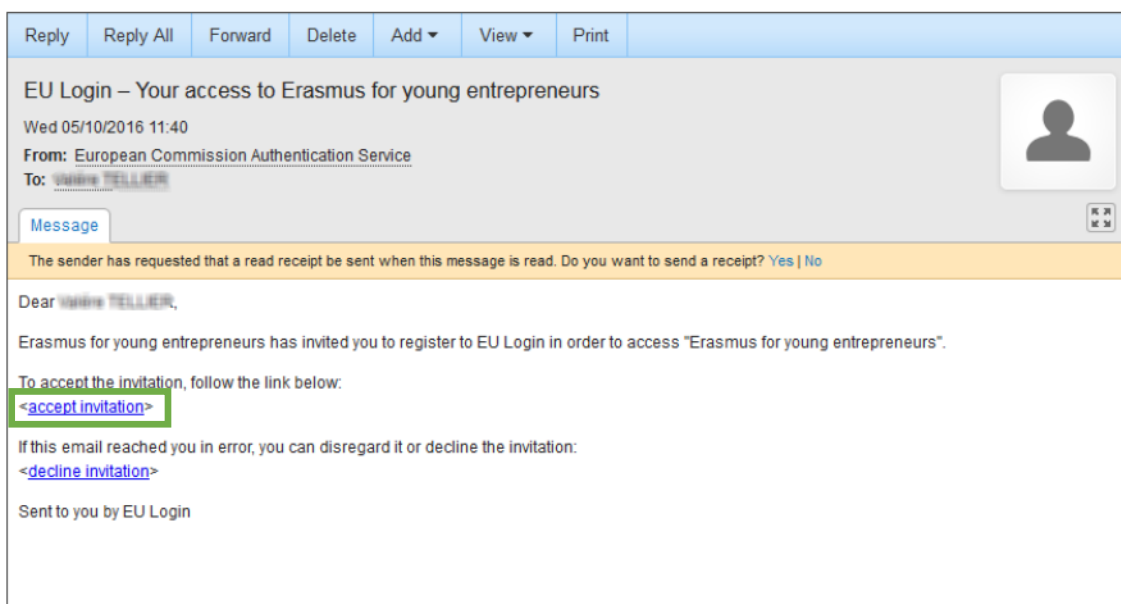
Reply | Reply All | Forward | Delete | Add ▾ | View ▾ | Print

EU Login – Your access to Erasmus for young entrepreneurs

Wed 05/10/2016 11:40

From: European Commission Authentication Service
To: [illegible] TELLIER

Message

The sender has requested that a read receipt be sent when this message is read. Do you want to send a receipt? Yes | No

Dear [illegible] TELLIER,

Erasmus for young entrepreneurs has invited you to register to EU Login in order to access "Erasmus for young entrepreneurs".

To accept the invitation, follow the link below:
<accept invitation>

If this email reached you in error, you can disregard it or decline the invitation:
<decline invitation>

Sent to you by EU Login